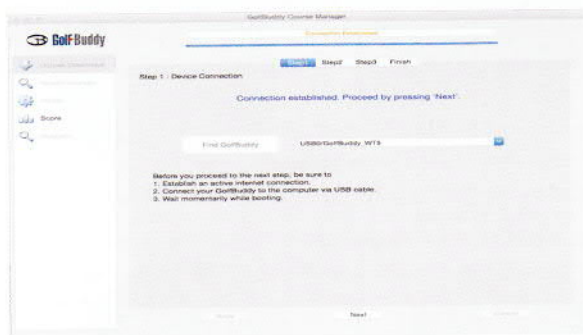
GolfBuddy Course Manager

GolfBuddy

Connection Established

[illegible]

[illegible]

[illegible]

Score

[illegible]

Step1 Step2 Step3 Finish

Step 1 : Device Connection

Connection established. Proceed by pressing 'Next'.

Find GolfBuddy

USB0/GolfBuddy_WT5

Before you proceed to the next step, be sure to
1. Establish an active internet connection.
2. Connect your GolfBuddy to the computer via USB cable.
3. Wait momentarily while booting.

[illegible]

Next

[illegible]